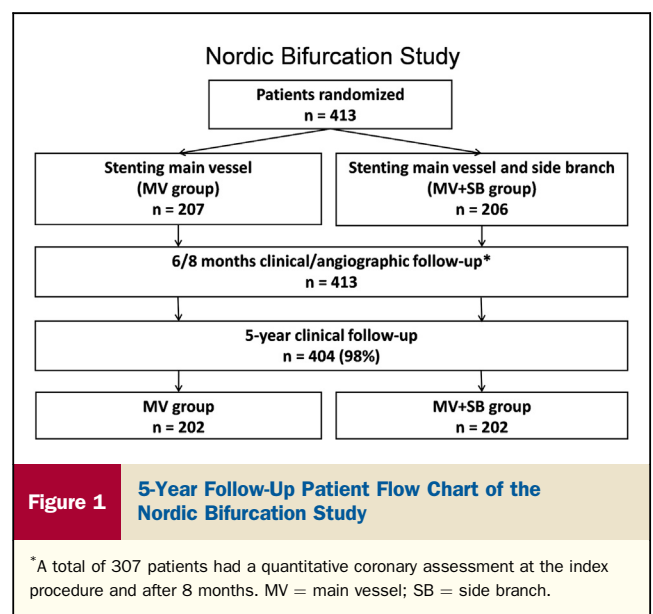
Nordic Bifurcation Study

Patients randomized
n = 413

Stenting main vessel
(MV group)
n = 207

Stenting main vessel and side branch
(MV+SB group)
n = 206

6/8 months clinical/angiographic follow-up*
n = 413

5-year clinical follow-up
n = 404 (98%)

MV group
n = 202

MV+SB group
n = 202

Figure 1

5-Year Follow-Up Patient Flow Chart of the Nordic Bifurcation Study

*A total of 307 patients had a quantitative coronary assessment at the index procedure and after 8 months. MV = main vessel; SB = side branch.